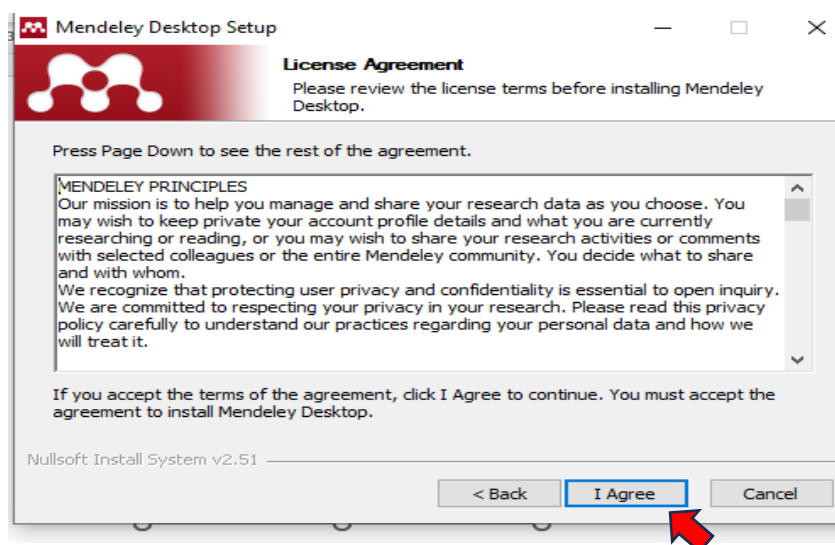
Mendeley Desktop Setup

License Agreement

Please review the license terms before installing Mendeley Desktop.

Press Page Down to see the rest of the agreement.

MENDELEY PRINCIPLES
Our mission is to help you manage and share your research data as you choose. You may wish to keep private your account profile details and what you are currently researching or reading, or you may wish to share your research activities or comments with selected colleagues or the entire Mendeley community. You decide what to share and with whom.
We recognize that protecting user privacy and confidentiality is essential to open inquiry. We are committed to respecting your privacy in your research. Please read this privacy policy carefully to understand our practices regarding your personal data and how we will treat it.

If you accept the terms of the agreement, click I Agree to continue. You must accept the agreement to install Mendeley Desktop.

Nullsoft Install System v2.51

< Back
I Agree
Cancel